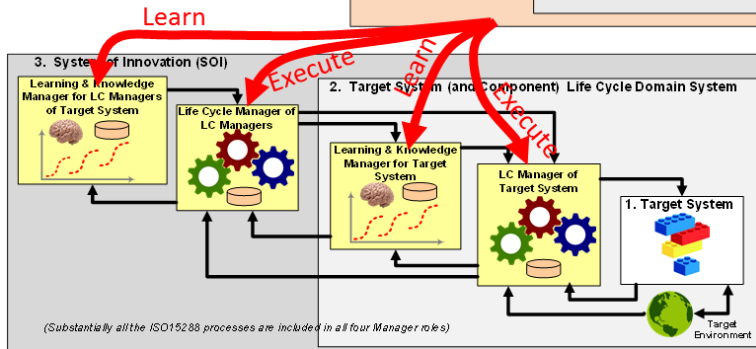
Learn

3. System of Innovation (SOI)

Execute

Learn

Execute

2. Target System (and Component) Life Cycle Domain System

Learning & Knowledge Manager for LC Managers of Target System

Life Cycle Manager of LC Managers

Learning & Knowledge Manager for Target System

LC Manager of Target System

1. Target System

Target Environment

(Substantially all the ISO15288 processes are included in all four Manager roles)